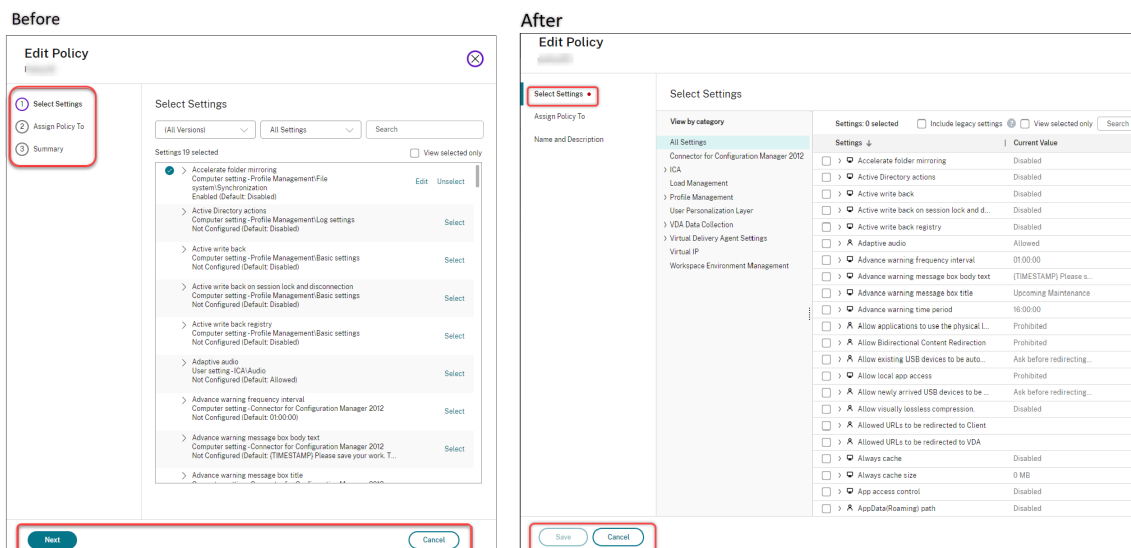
Before

Edit Policy

1 Select Settings
2 Assign Policy To
3 Summary

Select Settings

(All Versions)
All Settings
Search

Settings 19 selected
View selected only

Accelerate folder mirroring
Computer setting -Profile Management\File system\Synchronization
Enabled (Default: Disabled)
Edit Unselect

Active Directory actions
Computer setting -Profile Management\Log settings
Not Configured (Default: Disabled)
Select

Active write back
Computer setting -Profile Management\Basic settings
Not Configured (Default: Disabled)
Select

Active write back on session lock and disconnection
Computer setting -Profile Management\Basic settings
Not Configured (Default: Disabled)
Select

Active write back registry
Computer setting -Profile Management\Basic settings
Not Configured (Default: Disabled)
Select

Adaptive audio
User setting -ICA\Audio
Not Configured (Default: Allowed)
Select

Advance warning frequency interval
Computer setting -Connector for Configuration Manager 2012
Not Configured (Default: 01:00:00)
Select

Advance warning message box body text
Computer setting -Connector for Configuration Manager 2012
Not Configured (Default: {TIMESTAMP} Please save your work. T...
Select

Advance warning message box title

Next
Cancel

After

Edit Policy

Select Settings •
Assign Policy To
Name and Description

Select Settings

View by category
All Settings
Connector for Configuration Manager 2012
ICA
Load Management
Profile Management
User Personalization Layer
VDA Data Collection
Virtual Delivery Agent Settings
Virtual IP
Workspace Environment Management

Settings: 0 selected
Include legacy settings
View selected only
Search

| Settings ↓ | Current Value |
|---|---|
| Accelerate folder mirroring | Disabled |
| Active Directory actions | Disabled |
| Active write back | Disabled |
| Active write back on session lock and d... | Disabled |
| Active write back registry | Disabled |
| Adaptive audio | Allowed |
| Advance warning frequency interval | 01:00:00 |
| Advance warning message box body text | {TIMESTAMP} Please s... |
| Advance warning message box title | Upcoming Maintenance |
| Advance warning time period | 16:00:00 |
| Allow applications to use the physical l... | Prohibited |
| Allow Bidirectional Content Redirection | Prohibited |
| Allow existing USB devices to be auto... | Ask before redirecting... |
| Allow local app access | Prohibited |
| Allow newly arrived USB devices to be ... | Ask before redirecting... |
| Allow visually lossless compression. | Disabled |
| Allowed URLs to be redirected to Client | |
| Allowed URLs to be redirected to VDA | |
| Always cache | Disabled |
| Always cache size | 0 MB |
| App access control | Disabled |
| AppData(Roaming) path | Disabled |

Save
Cancel